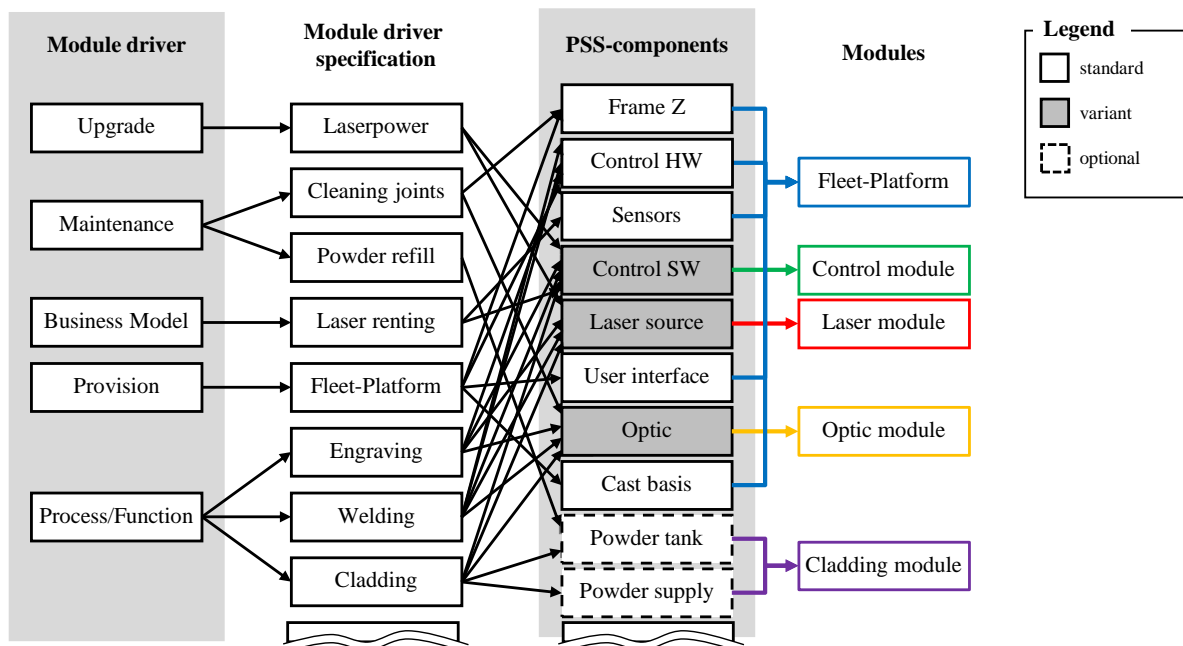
Module driver

Upgrade

Maintenance

Business Model

Provision

Process/Function

Module driver specification

Laserpower

Cleaning joints

Powder refill

Laser renting

Fleet-Platform

Engraving

Welding

Cladding

PSS-components

Frame Z

Control HW

Sensors

Control SW

Laser source

User interface

Optic

Cast basis

Powder tank

Powder supply

Modules

Fleet-Platform

Control module

Laser module

Optic module

Cladding module

Legend

standard

variant

optional